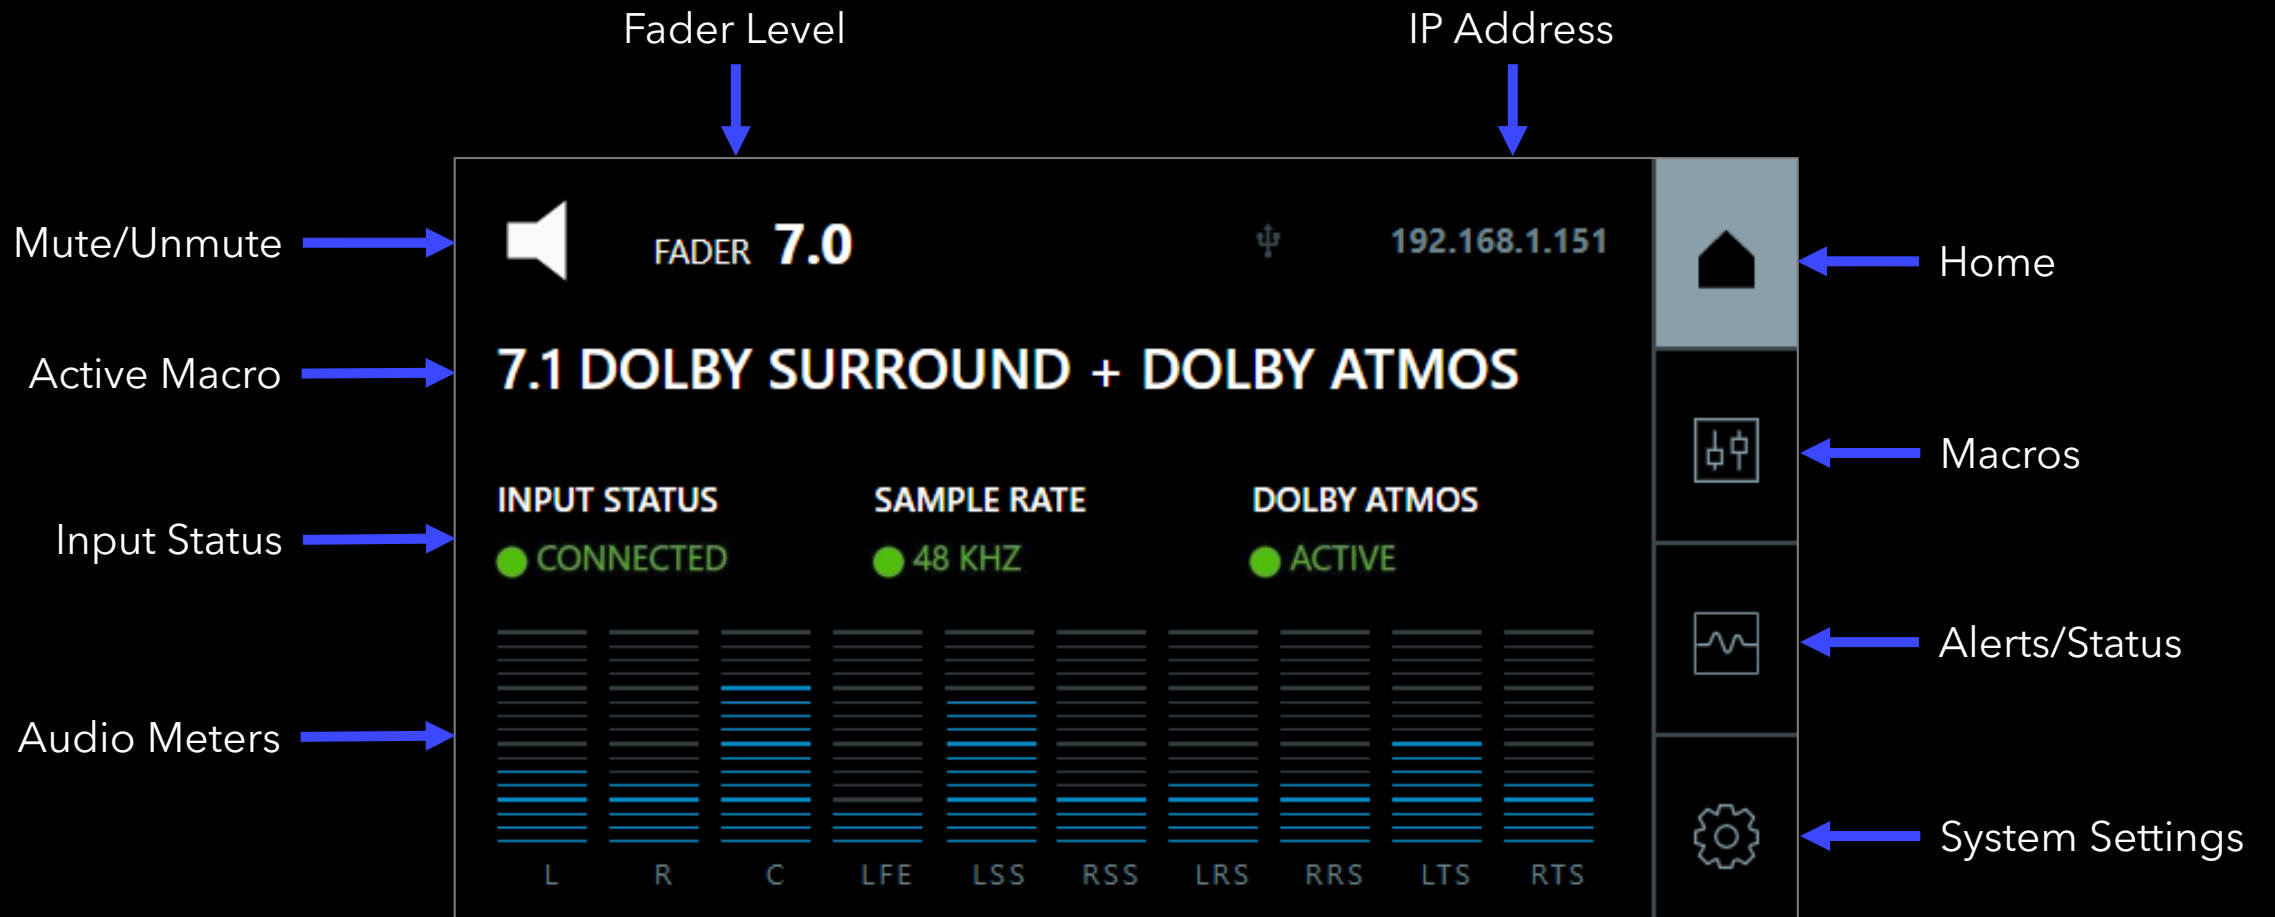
Fader Level

IP Address

Mute/Unmute

FADER 7.0

192.168.1.151

Home

Active Macro

7.1 DOLBY SURROUND + DOLBY ATMOS

Macros

INPUT STATUS
CONNECTED

SAMPLE RATE
48 KHZ

DOLBY ATMOS
ACTIVE

Input Status

Alerts/Status

Audio Meters

L R C LFE LSS RSS LRS RRS LTS RTS

System Settings